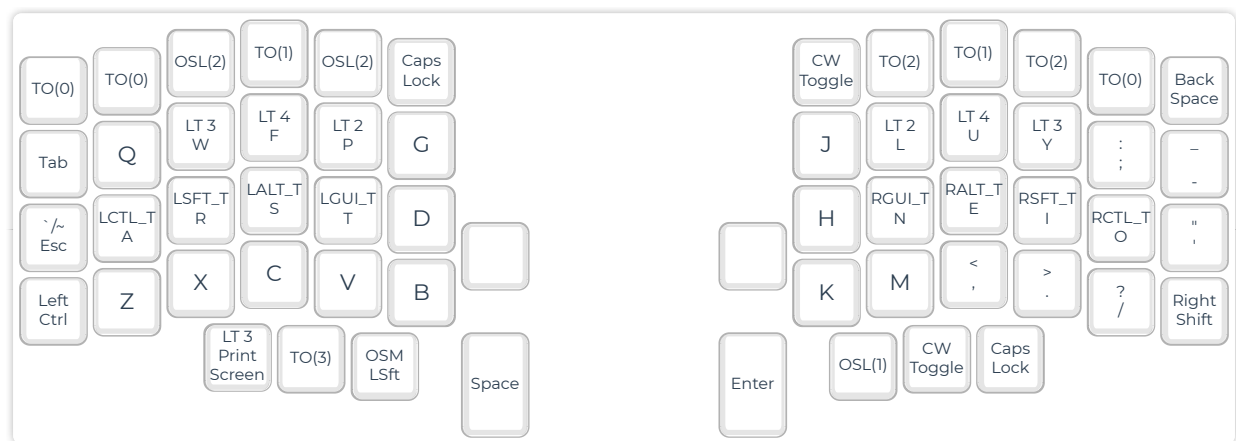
TO(0) TO(0) OSL(2) TO(1) OSL(2) Caps Lock

Tab Q LT 3 W LT 4 F LT 2 P G

`/~ Esc LCTL_T A LSFT_T R LALT_T S LGUI_T T D

Left Ctrl Z X C V B

LT 3 Print Screen TO(3) OSM LSft Space

CW Toggle TO(2) TO(1) TO(2) TO(0) Back Space

J LT 2 L LT 4 U LT 3 Y : ; _ -

H RGUI_T N RALT_T E RSFT_T I RCTL_T O " '

K M < , > . ? / Right Shift

Enter OSL(1) CW Toggle Caps Lock